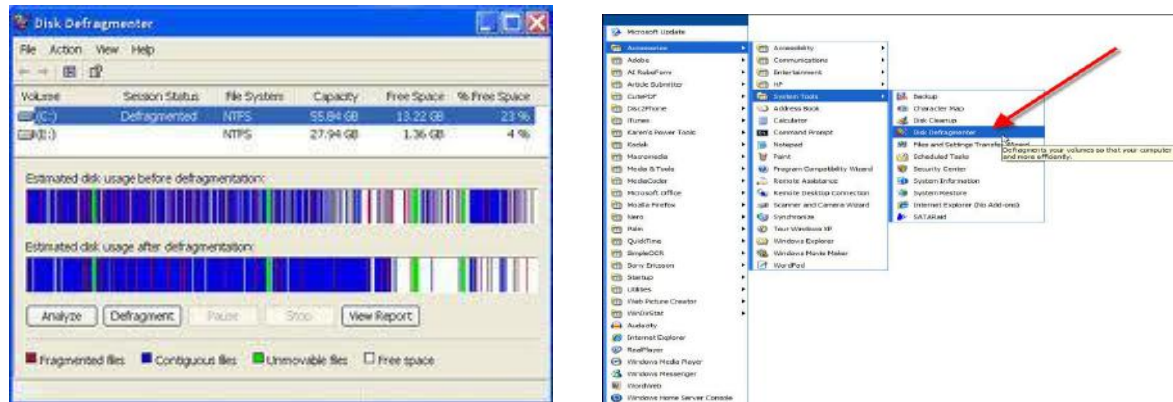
Disk Defragmenter

File Action View Help

| Volume | Session Status | File System | Capacity | Free Space | % Free Space |
|---|---|---|---|---|---|
| (C:) | Defragmented | NTFS | 55.84 GB | 13.22 GB | 23 % |
| (E:) | | NTFS | 27.94 GB | 1.36 GB | 4 % |

Estimated disk usage before defragmentation:

Estimated disk usage after defragmentation:

Analyze Defragment Pause Stop View Report

Fragmented files Contiguous files Unmovable files Free space

Microsoft Update
Accessories
Adobe
AI RoboForm
Article Submitter
CutePDF
Disc2Phone
iTunes
Karen's Power Tools
Kodak
Macromedia
Media & Tools
MediaCoder
Microsoft Office
Mozilla Firefox
Nero
Palm
QuickTime
SimpleOCR
Sony Ericsson
Startup
Utilities
Web Picture Creator
WinZipStar
Audacity
Internet Explorer
RealPlayer
Windows Media Player
Windows Messenger
WordWeb
Windows Home Server Console

Accessibility
Communications
Entertainment
HP
System Tools
Address Book
Calculator
Command Prompt
Notepad
Paint
Program Compatibility Wizard
Remote Assistance
Remote Desktop Connection
Scanner and Camera Wizard
Synchronize
Tour Windows XP
Windows Explorer
Windows Movie Maker
WordPad

Backup
Character Map
Disk Cleanup
Disk Defragmenter
Files and Settings Transfer Wizard
Scheduled Tasks
Security Center
System Information
System Restore
Internet Explorer (No Add-ons)
SATARaid

Defragments your volumes so that your computer runs faster and more efficiently.